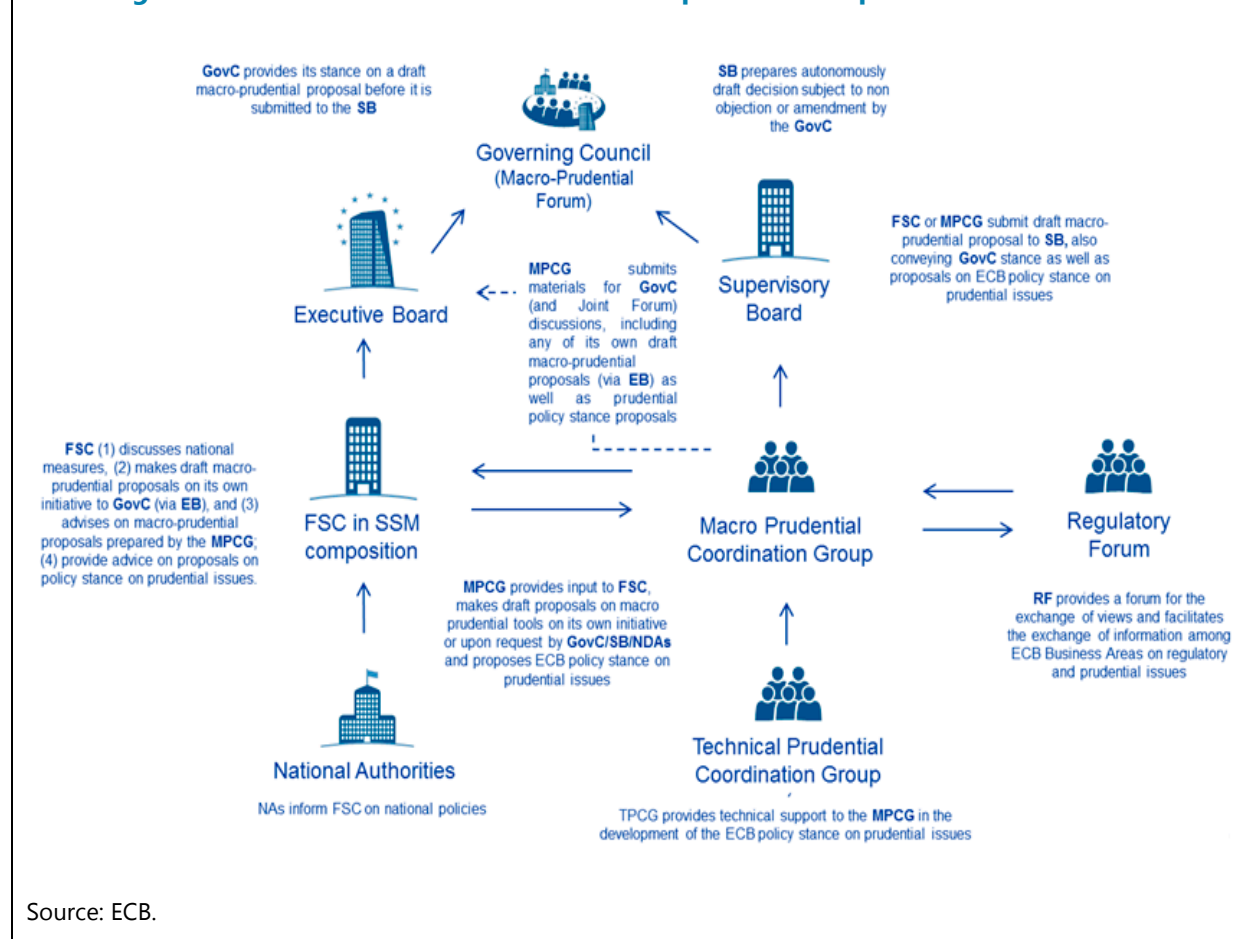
GovC provides its stance on a draft macro-prudential proposal before it is submitted to the SB

SB prepares autonomously draft decision subject to non objection or amendment by the GovC

Governing Council (Macro-Prudential Forum)

FSC or MPCG submit draft macro-prudential proposal to SB, also conveying GovC stance as well as proposals on ECB policy stance on prudential issues

MPCG submits materials for GovC (and Joint Forum) discussions, including any of its own draft macro-prudential proposals (via EB) as well as prudential policy stance proposals

Executive Board

Supervisory Board

FSC (1) discusses national measures, (2) makes draft macro-prudential proposals on its own initiative to GovC (via EB), and (3) advises on macro-prudential proposals prepared by the MPCG; (4) provide advice on proposals on policy stance on prudential issues.

FSC in SSM composition

Macro Prudential Coordination Group

Regulatory Forum

MPCG provides input to FSC, makes draft proposals on macro prudential tools on its own initiative or upon request by GovC/SB/NDAs and proposes ECB policy stance on prudential issues

RF provides a forum for the exchange of views and facilitates the exchange of information among ECB Business Areas on regulatory and prudential issues

National Authorities

NAs inform FSC on national policies

Technical Prudential Coordination Group

TPCG provides technical support to the MPCG in the development of the ECB policy stance on prudential issues

Source: ECB.